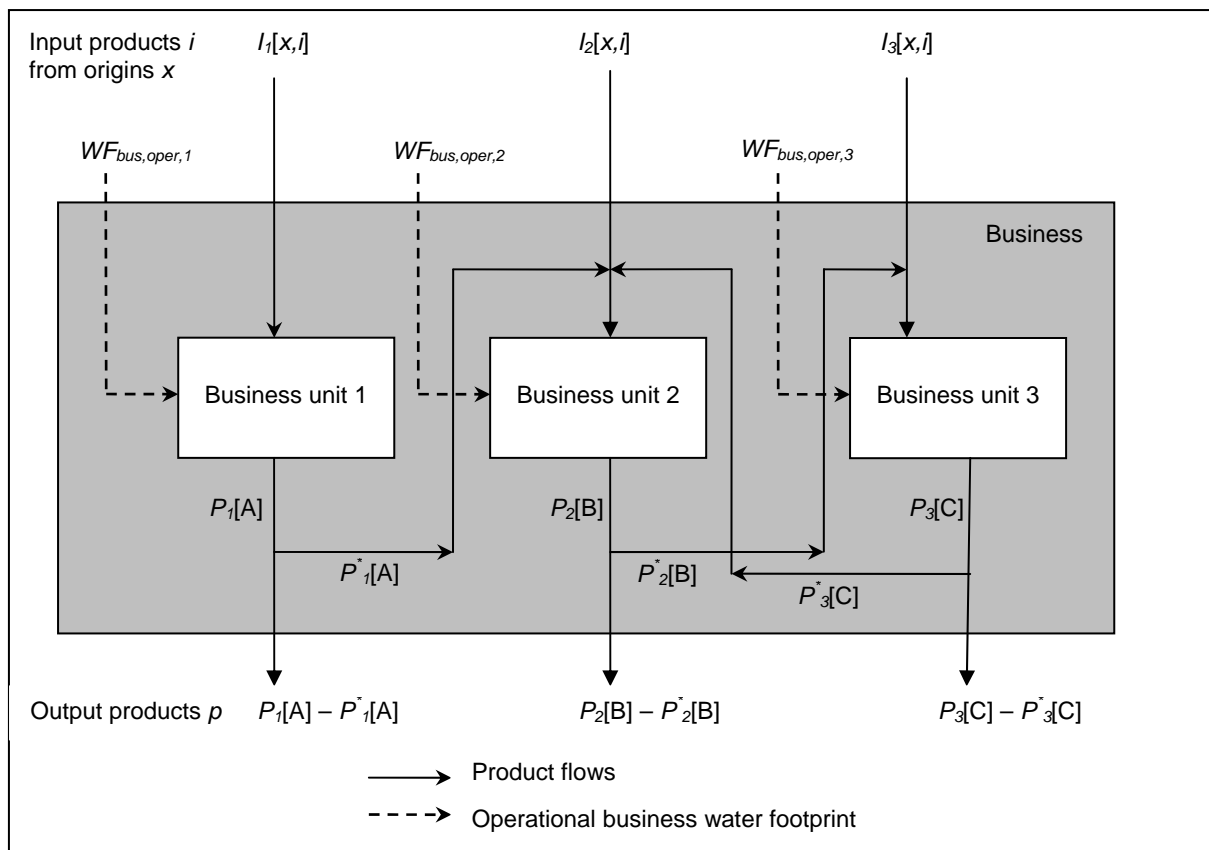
Input products $i$ from origins $x$

$I_1[x,i]$

$I_2[x,i]$

$I_3[x,i]$

$WF_{bus,oper,1}$

$WF_{bus,oper,2}$

$WF_{bus,oper,3}$

Business

Business unit 1

Business unit 2

Business unit 3

$P_1$[A]

$P^*_1$[A]

$P_2$[B]

$P^*_2$[B]

$P_3$[C]

$P^*_3$[C]

Output products $p$

$P_1$[A] – $P^*_1$[A]

$P_2$[B] – $P^*_2$[B]

$P_3$[C] – $P^*_3$[C]

Product flows

Operational business water footprint